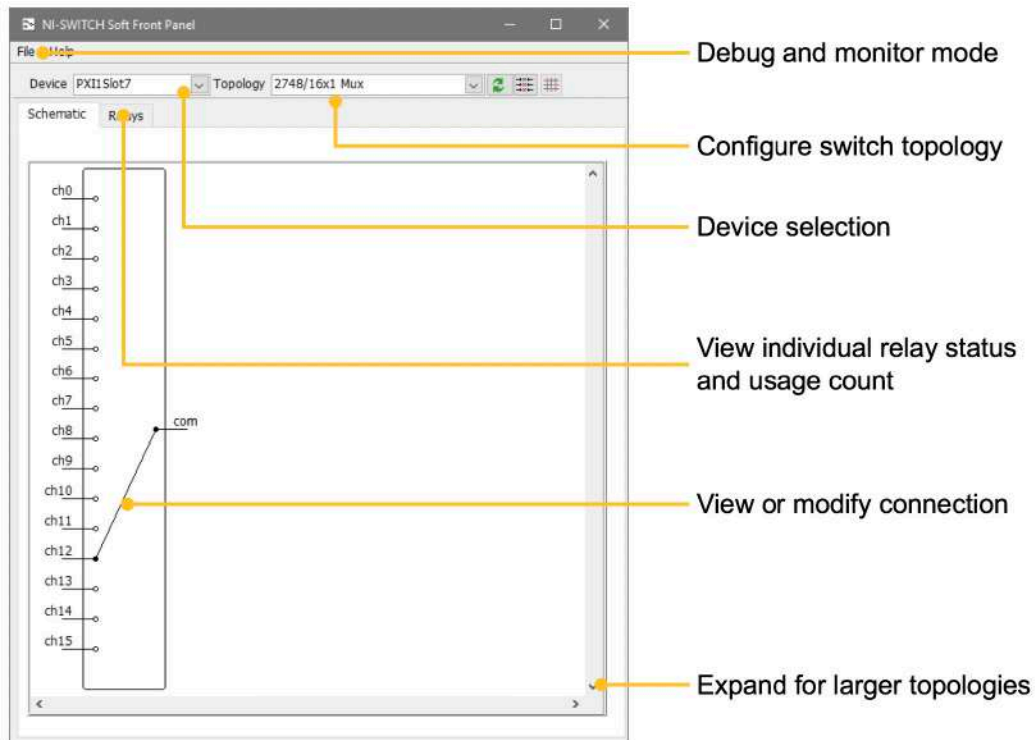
NI-SWITCH Soft Front Panel

File Help

Device PXI1Slot7 Topology 2748/16x1 Mux

Schematic Relays

ch0
ch1
ch2
ch3
ch4
ch5
ch6
ch7
ch8
ch9
ch10
ch11
ch12
ch13
ch14
ch15

com

Debug and monitor mode

Configure switch topology

Device selection

View individual relay status and usage count

View or modify connection

Expand for larger topologies